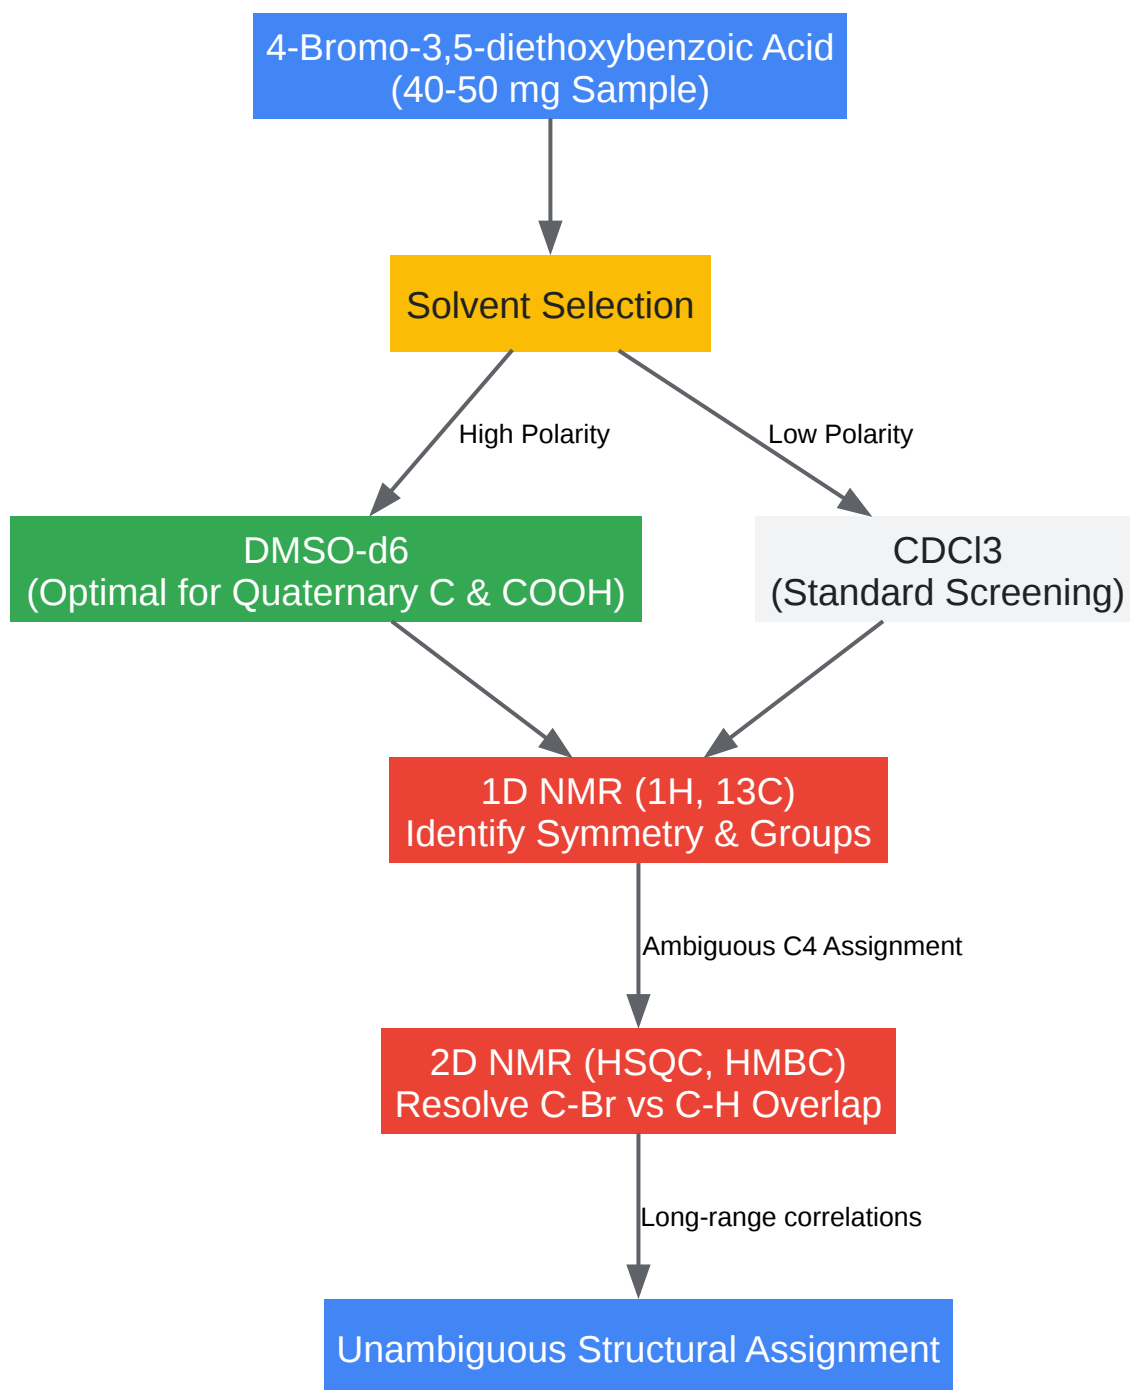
4-Bromo-3,5-diethoxybenzoic Acid
(40-50 mg Sample)

Solvent Selection

High Polarity

Low Polarity

DMSO-d6
(Optimal for Quaternary C & COOH)

CDCl3
(Standard Screening)

1D NMR (1H, 13C)
Identify Symmetry & Groups

Ambiguous C4 Assignment

2D NMR (HSQC, HMBC)
Resolve C-Br vs C-H Overlap

Long-range correlations

Unambiguous Structural Assignment